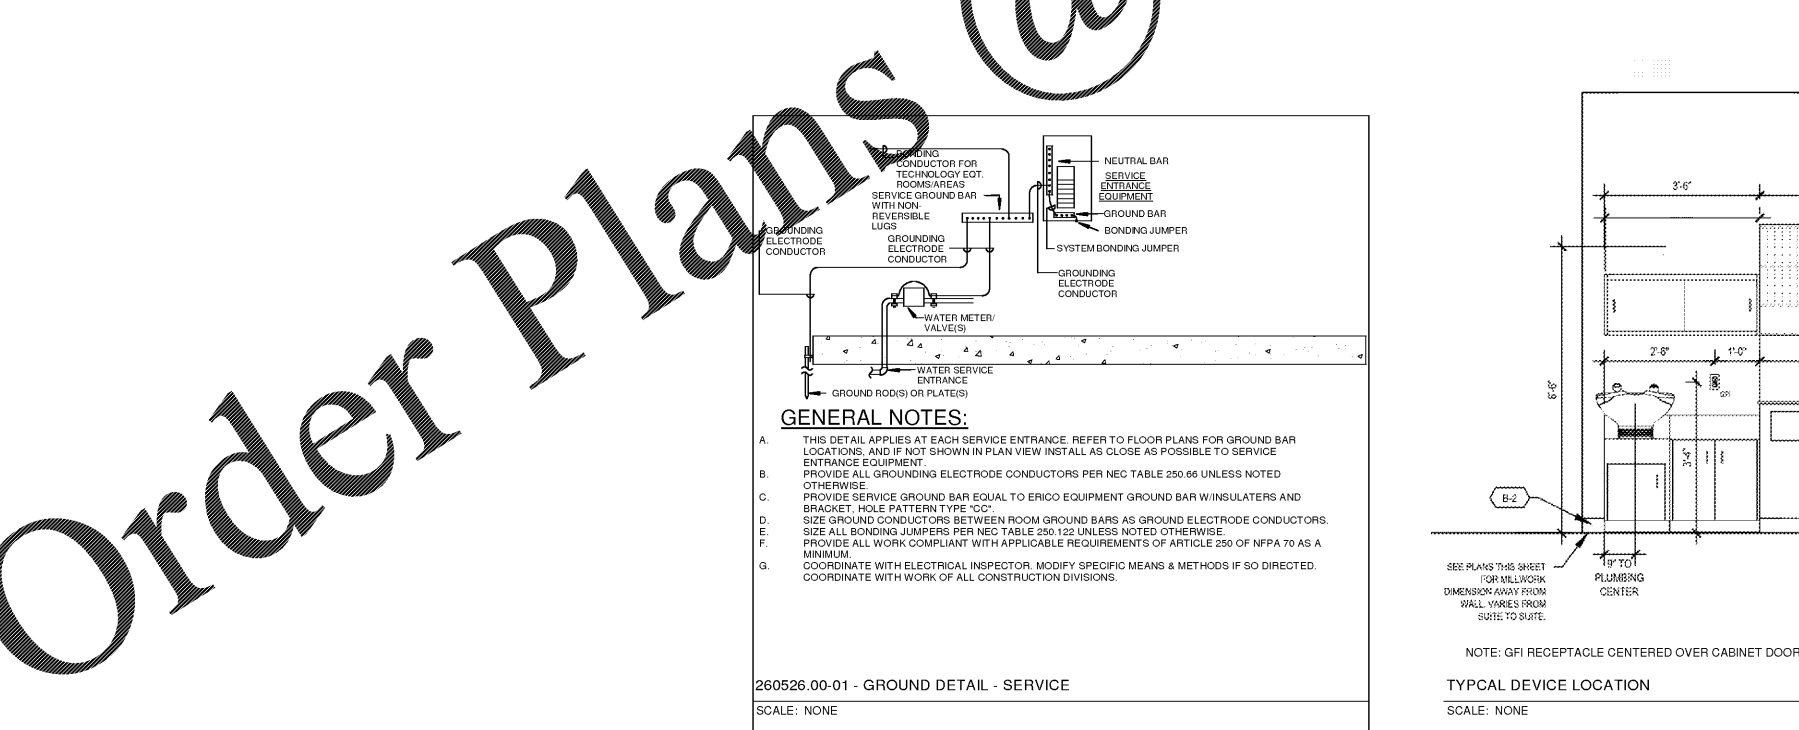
Order Plans @

BONDING CONDUCTOR FOR TECHNOLOGY EQT. ROOMS/AREAS

SERVICE GROUND BAR WITH NON-REVERSIBLE LUGS

GROUNDING ELECTRODE CONDUCTOR

GROUNDING ELECTRODE CONDUCTOR

NEUTRAL BAR

SERVICE ENTRANCE EQUIPMENT

GROUND BAR

BONDING JUMPER

SYSTEM BONDING JUMPER

GROUNDING ELECTRODE CONDUCTOR

WATER METER/ VALVE(S)

WATER SERVICE ENTRANCE

GROUND ROD(S) OR PLATE(S)

GENERAL NOTES:

A. THIS DETAIL APPLIES AT EACH SERVICE ENTRANCE. REFER TO FLOOR PLANS FOR GROUND BAR LOCATIONS, AND IF NOT SHOWN IN PLAN VIEW INSTALL AS CLOSE AS POSSIBLE TO SERVICE ENTRANCE EQUIPMENT.
B. PROVIDE ALL GROUNDING ELECTRODE CONDUCTORS PER NEC TABLE 250.66 UNLESS NOTED OTHERWISE.
C. PROVIDE SERVICE GROUND BAR EQUAL TO ERICO EQUIPMENT GROUND BAR W/INSULATERS AND BRACKET, HOLE PATTERN TYPE "CC".
D. SIZE GROUND CONDUCTORS BETWEEN ROOM GROUND BARS AS GROUND ELECTRODE CONDUCTORS.
E. SIZE ALL BONDING JUMPERS PER NEC TABLE 250.122 UNLESS NOTED OTHERWISE.
F. PROVIDE ALL WORK COMPLIANT WITH APPLICABLE REQUIREMENTS OF ARTICLE 250 OF NFPA 70 AS A MINIMUM.
G. COORDINATE WITH ELECTRICAL INSPECTOR. MODIFY SPECIFIC MEANS & METHODS IF SO DIRECTED. COORDINATE WITH WORK OF ALL CONSTRUCTION DIVISIONS.

260526.00-01 - GROUND DETAIL - SERVICE

SCALE: NONE

3'-6"

6'-6"

2'-6"

1'-0"

GFI

3'-4"

B-2

9" TO PLUMBING CENTER

SEE PLANS THIS SHEET FOR MILLWORK DIMENSION AWAY FROM WALL. VARIES FROM SUITE TO SUITE.

NOTE: GFI RECEPTACLE CENTERED OVER CABINET DOOR

TYPCAL DEVICE LOCATION

SCALE: NONE